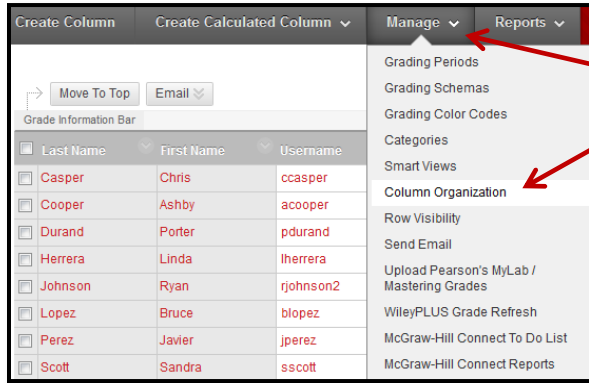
Create Column Create Calculated Column Manage Reports

Move To Top Email

Grade Information Bar

| Last Name | First Name | Username |
|---|---|---|
| Casper | Chris | ccasper |
| Cooper | Ashby | acooper |
| Durand | Porter | pdurand |
| Herrera | Linda | lherrera |
| Johnson | Ryan | rjohnson2 |
| Lopez | Bruce | blopez |
| Perez | Javier | jperez |
| Scott | Sandra | sscott |

Grading Periods
Grading Schemas
Grading Color Codes
Categories
Smart Views
Column Organization
Row Visibility
Send Email
Upload Pearson's MyLab / Mastering Grades
WileyPLUS Grade Refresh
McGraw-Hill Connect To Do List
McGraw-Hill Connect Reports